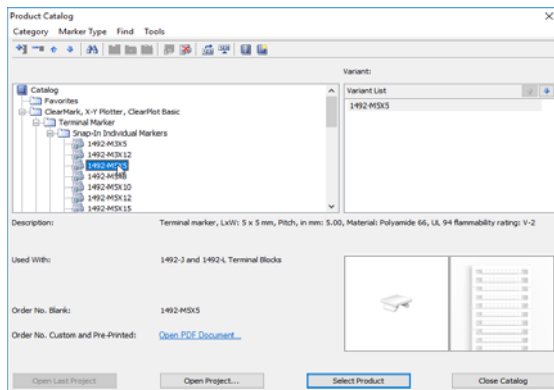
Product Catalog
Category Marker Type Find Tools

Variant:

Catalog
Favorites
ClearMark, X-Y Plotter, ClearPlot Basic
Terminal Marker
Snap-In Individual Markers
1492-M3X5
1492-M3X12
1492-M5X5
1492-M5X8
1492-M5X10
1492-M5X12
1492-M5X15

Variant List
1492-M5X5

Description: Terminal marker, LxW: 5 x 5 mm, Pitch, in mm: 5.00, Material: Polyamide 66, UL 94 flammability rating: V-2

Used With: 1492-J and 1492-L Terminal Blocks

Order No. Blank: 1492-M5X5

Order No. Custom and Pre-Printed: Open PDF Document...

Open Last Project
Open Project...
Select Product
Close Catalog